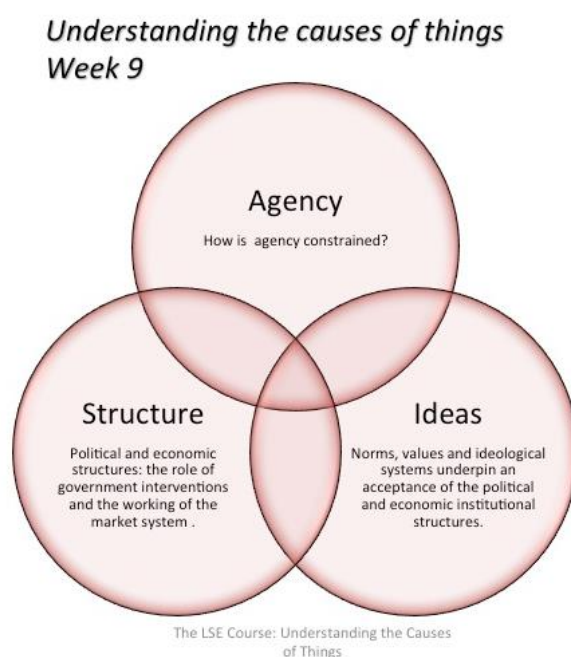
Understanding the causes of things
Week 9

Agency

How is agency constrained?

Structure

Political and economic structures: the role of government interventions and the working of the market system .

Ideas

Norms, values and ideological systems underpin an acceptance of the political and economic institutional structures.

The LSE Course: Understanding the Causes of Things